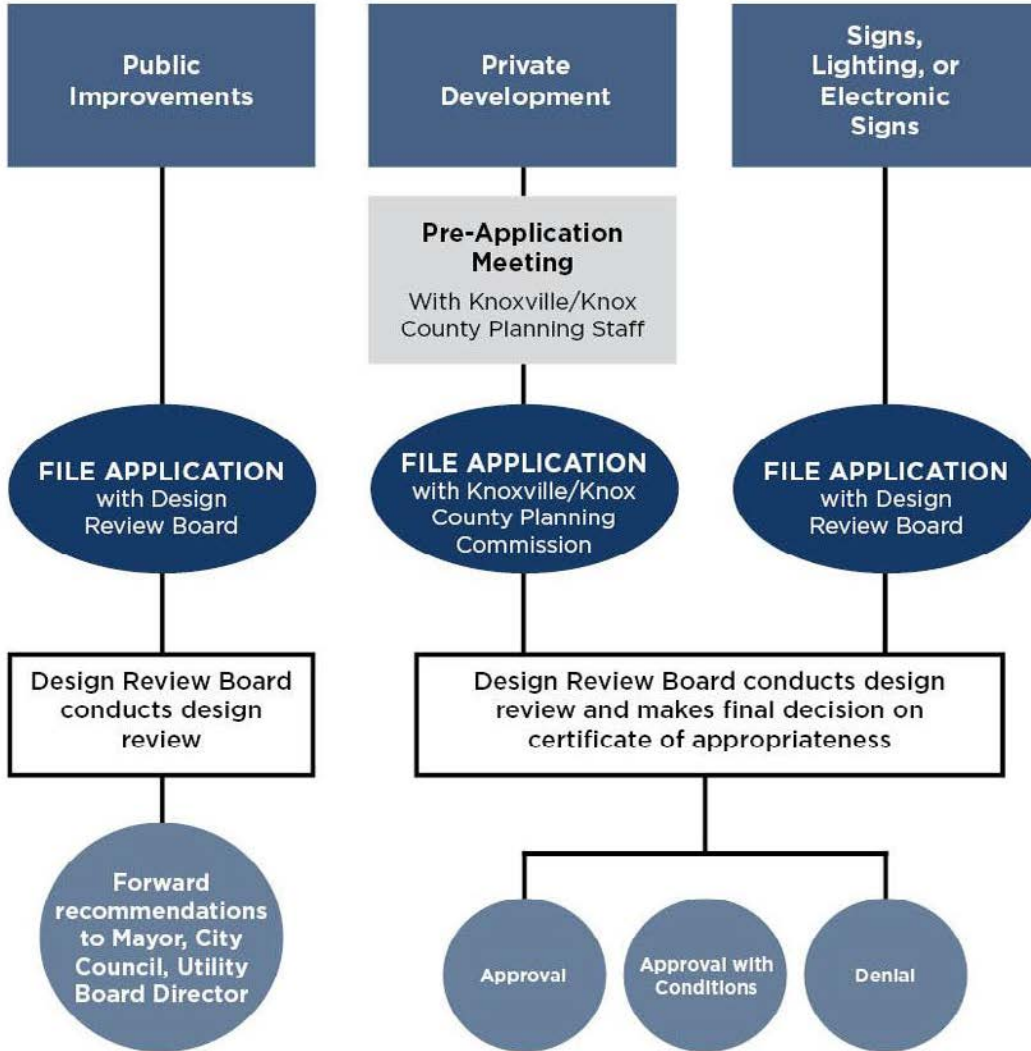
Public Improvements

Private Development

Signs, Lighting, or Electronic Signs

Pre-Application Meeting
With Knoxville/Knox County Planning Staff

FILE APPLICATION with Design Review Board

FILE APPLICATION with Knoxville/Knox County Planning Commission

FILE APPLICATION with Design Review Board

Design Review Board conducts design review

Design Review Board conducts design review and makes final decision on certificate of appropriateness

Forward recommendations to Mayor, City Council, Utility Board Director

Approval

Approval with Conditions

Denial